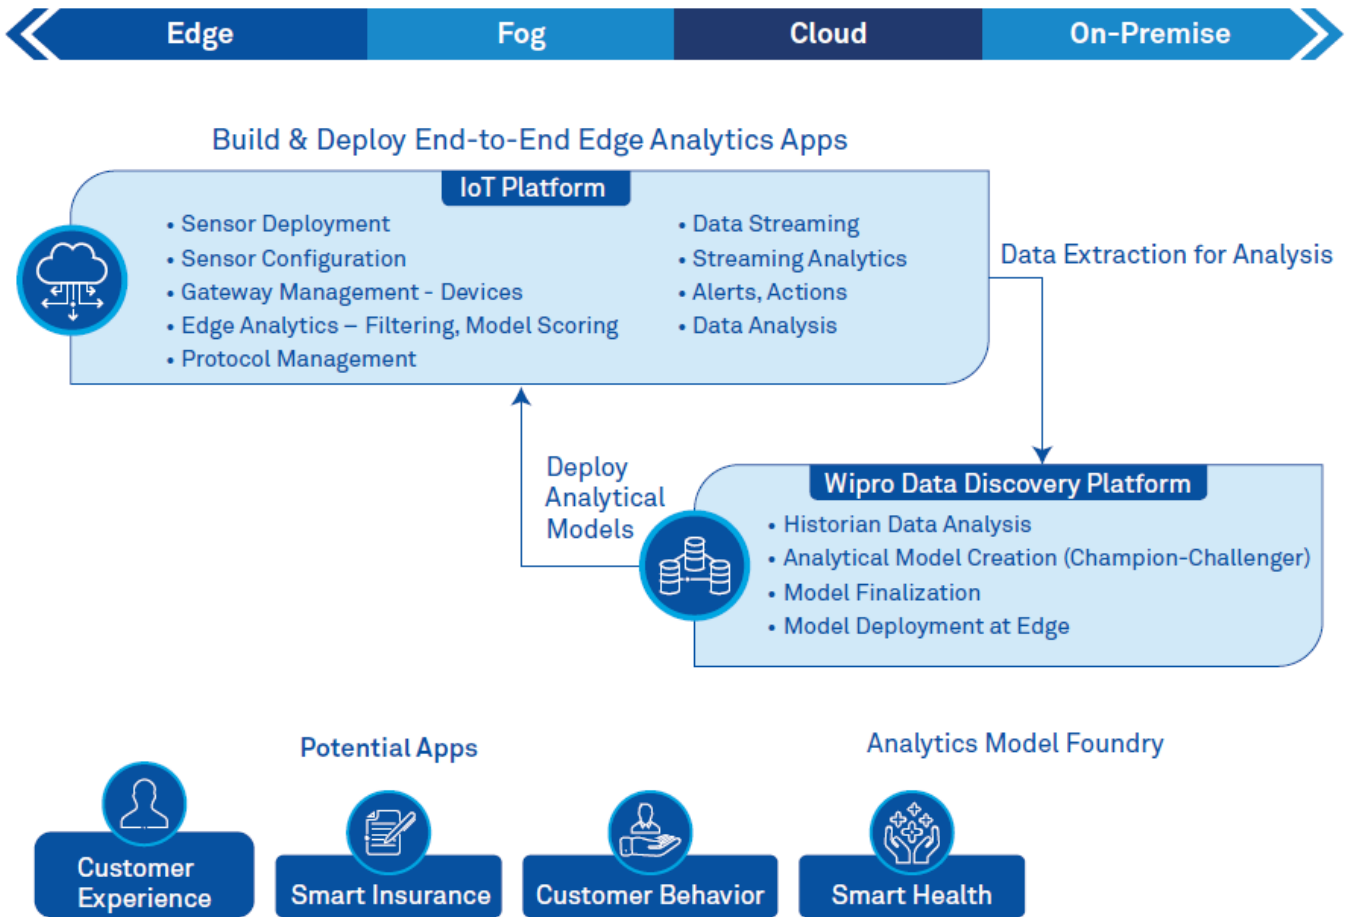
Edge Fog Cloud On-Premise

Build & Deploy End-to-End Edge Analytics Apps

IoT Platform

• Sensor Deployment
• Sensor Configuration
• Gateway Management - Devices
• Edge Analytics – Filtering, Model Scoring
• Protocol Management

• Data Streaming
• Streaming Analytics
• Alerts, Actions
• Data Analysis

Data Extraction for Analysis

Deploy Analytical Models

Wipro Data Discovery Platform

• Historian Data Analysis
• Analytical Model Creation (Champion-Challenger)
• Model Finalization
• Model Deployment at Edge

Potential Apps

Analytics Model Foundry

Customer Experience

Smart Insurance

Customer Behavior

Smart Health